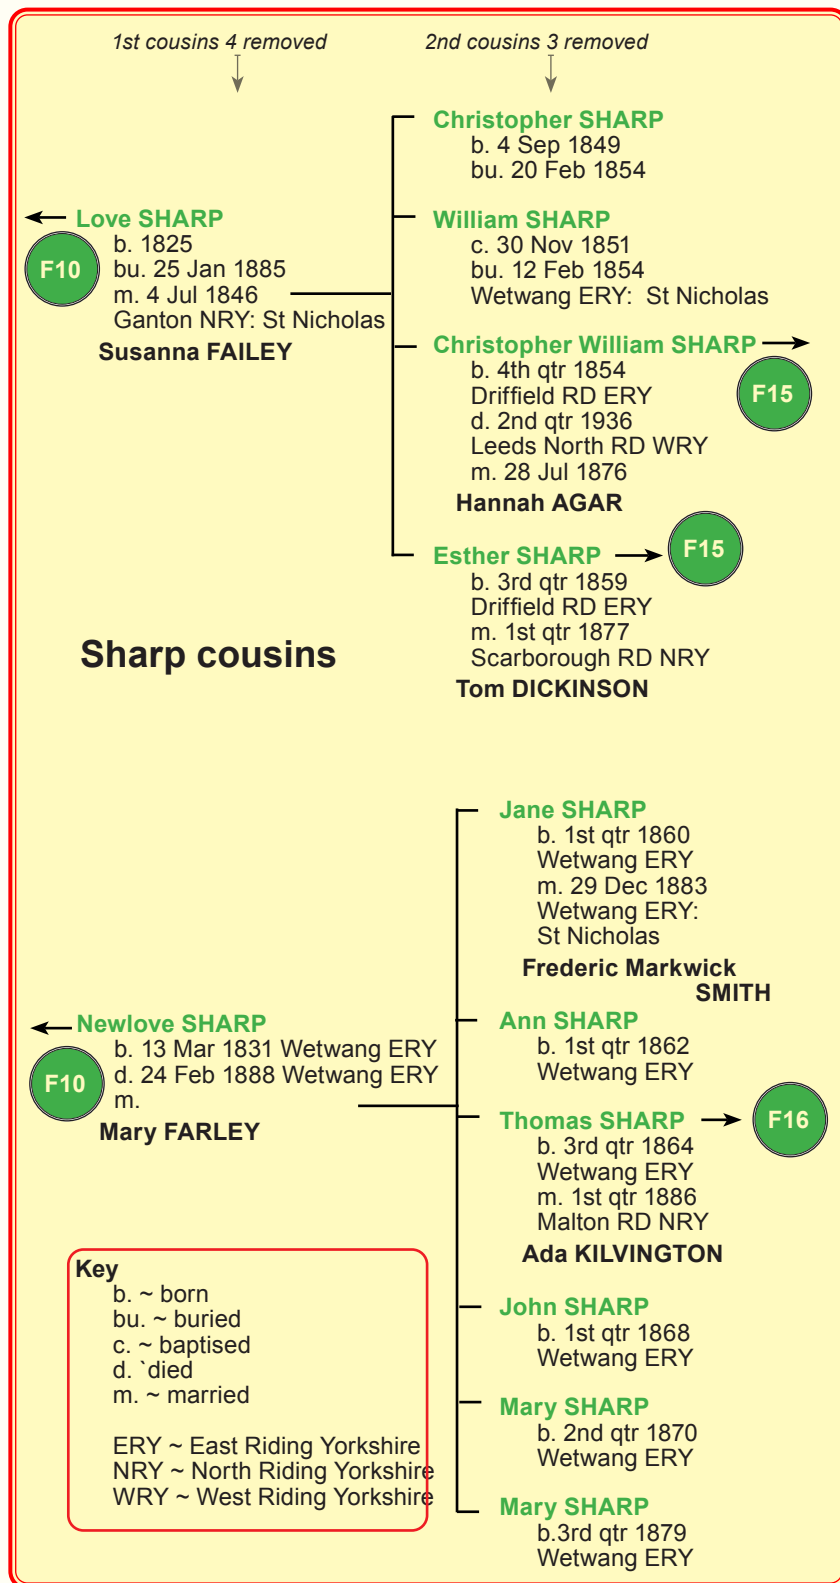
1st cousins 4 removed

2nd cousins 3 removed

Love SHARP
F10
b. 1825
bu. 25 Jan 1885
m. 4 Jul 1846
Ganton NRY: St Nicholas
Susanna FAILEY

Christopher SHARP
b. 4 Sep 1849
bu. 20 Feb 1854

William SHARP
c. 30 Nov 1851
bu. 12 Feb 1854
Wetwang ERY: St Nicholas

Christopher William SHARP
F15
b. 4th qtr 1854
Driffield RD ERY
d. 2nd qtr 1936
Leeds North RD WRY
m. 28 Jul 1876
Hannah AGAR

Esther SHARP
F15
b. 3rd qtr 1859
Driffield RD ERY
m. 1st qtr 1877
Scarborough RD NRY
Tom DICKINSON

Sharp cousins

Newlove SHARP
F10
b. 13 Mar 1831 Wetwang ERY
d. 24 Feb 1888 Wetwang ERY
m.
Mary FARLEY

Jane SHARP
b. 1st qtr 1860
Wetwang ERY
m. 29 Dec 1883
Wetwang ERY:
St Nicholas
Frederic Markwick SMITH

Ann SHARP
b. 1st qtr 1862
Wetwang ERY

Thomas SHARP
F16
b. 3rd qtr 1864
Wetwang ERY
m. 1st qtr 1886
Malton RD NRY
Ada KILVINGTON

John SHARP
b. 1st qtr 1868
Wetwang ERY

Mary SHARP
b. 2nd qtr 1870
Wetwang ERY

Mary SHARP
b.3rd qtr 1879
Wetwang ERY

Key
b. ~ born
bu. ~ buried
c. ~ baptised
d. `died
m. ~ married

ERY ~ East Riding Yorkshire
NRY ~ North Riding Yorkshire
WRY ~ West Riding Yorkshire